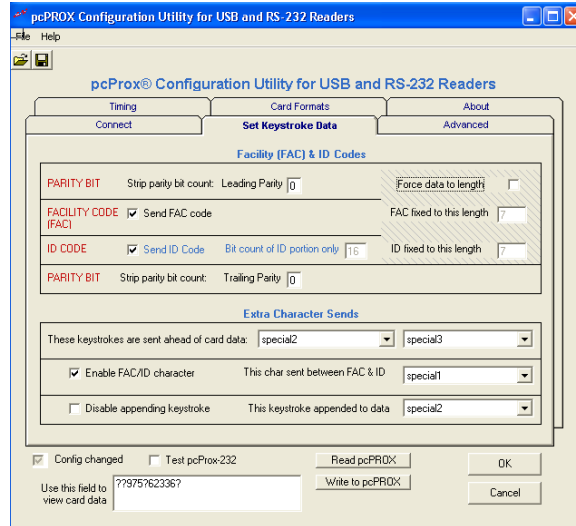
pcPROX Configuration Utility for USB and RS-232 Readers

File Help

pcProx® Configuration Utility for USB and RS-232 Readers

Timing | Card Formats | About

Connect | Set Keystroke Data | Advanced

Facility (FAC) & ID Codes

PARITY BIT Strip parity bit count: Leading Parity 0

Force data to length

FACILITY CODE (FAC) Send FAC code

FAC fixed to this length 7

ID CODE Send ID Code Bit count of ID portion only 16

ID fixed to this length 7

PARITY BIT Strip parity bit count: Trailing Parity 0

Extra Character Sends

These keystrokes are sent ahead of card data: special2 special3

Enable FAC/ID character This char sent between FAC & ID special1

Disable appending keystroke This keystroke appended to data special2

Config changed Test pcProx-232

Read pcPROX

OK

Use this field to view card data ??975?62336?

Write to pcPROX

Cancel